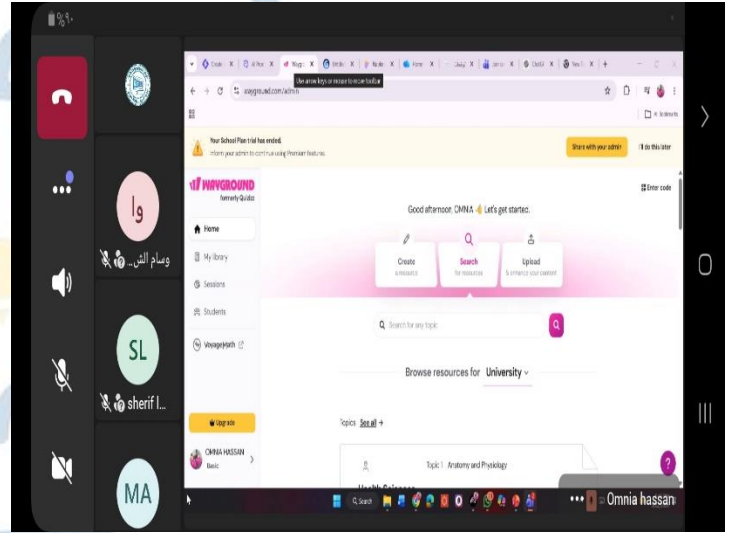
وا
وسام الش...
SL
sherif l...
MA
Use arrow keys or mouse to move toolbar
wayground.com/admin
Your School Plan trial has ended.
Inform your admin to continue using Premium features.
Share with your admin
I do this later
WAYGROUND
formerly Quizizz
Enter code
Home
My library
Sessions
Students
VoyageMath
Good afternoon, OMNIA 👋 Let's get started.
Create
a resource
Search
for resources
Upload
& enhance your content
Search for any topic
Browse resources for University
Topics See all →
Topic 1 Anatomy and Physiology
Upgrade
OMNIA HASSAN
Basic
Omnia hassan